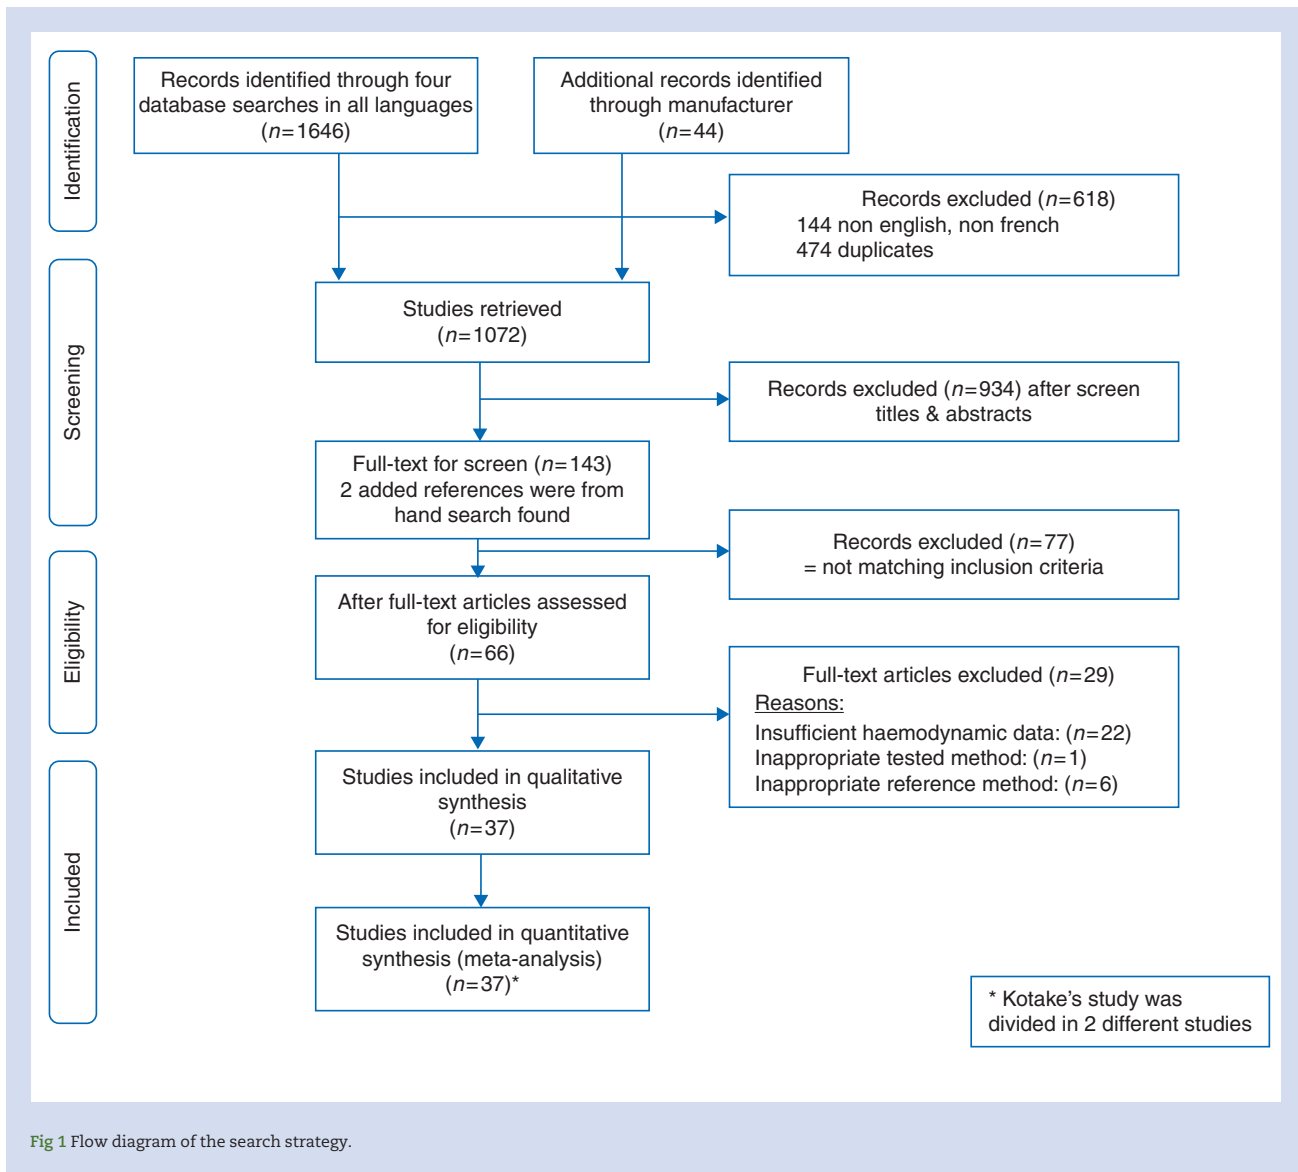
Identification

Records identified through four database searches in all languages ($n$=1646)

Additional records identified through manufacturer ($n$=44)

Records excluded ($n$=618)
144 non english, non french
474 duplicates

Screening

Studies retrieved ($n$=1072)

Records excluded ($n$=934) after screen titles & abstracts

Full-text for screen ($n$=143)
2 added references were from hand search found

Records excluded ($n$=77)
= not matching inclusion criteria

Eligibility

After full-text articles assessed for eligibility ($n$=66)

Full-text articles excluded ($n$=29)
Reasons:
Insufficient haemodynamic data: ($n$=22)
Inappropriate tested method: ($n$=1)
Inappropriate reference method: ($n$=6)

Included

Studies included in qualitative synthesis ($n$=37)

Studies included in quantitative synthesis (meta-analysis) ($n$=37)*

* Kotake's study was divided in 2 different studies

Fig 1 Flow diagram of the search strategy.